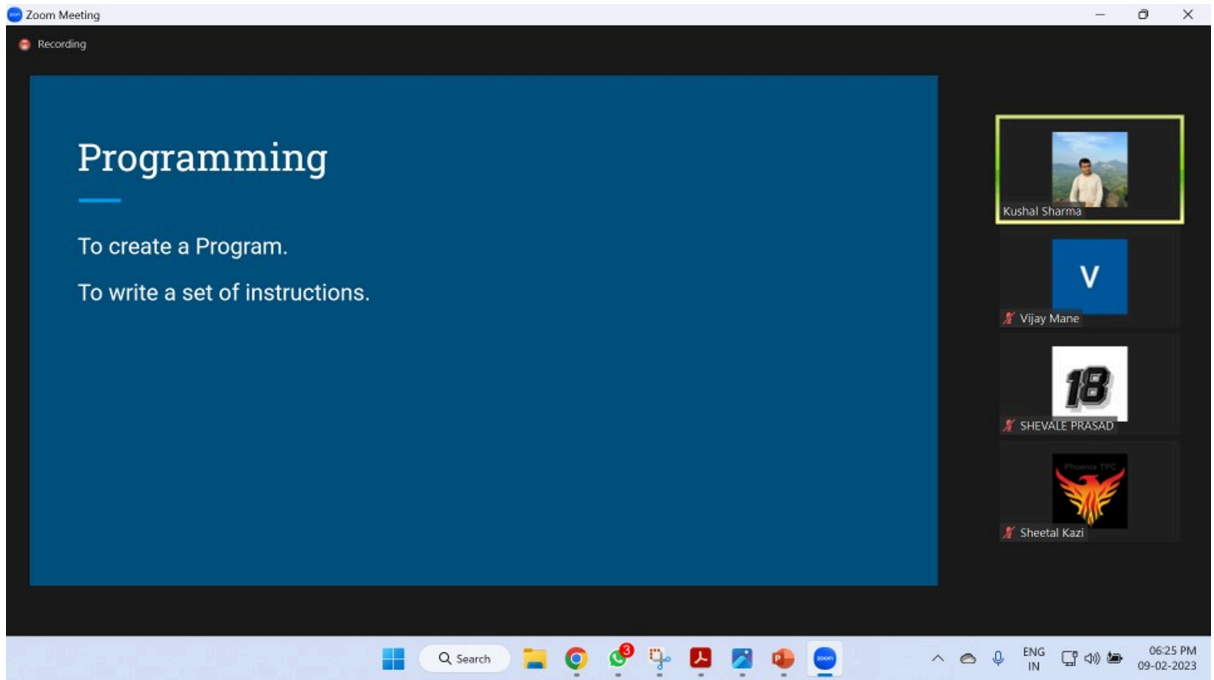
Zoom Meeting

Recording

Programming

To create a Program.

To write a set of instructions.

Kushal Sharma

V

Vijay Mane

18

SHEVALE PRASAD

Phoenix TPC

Sheetal Kazi

Search

3

ENG IN

06:25 PM
09-02-2023